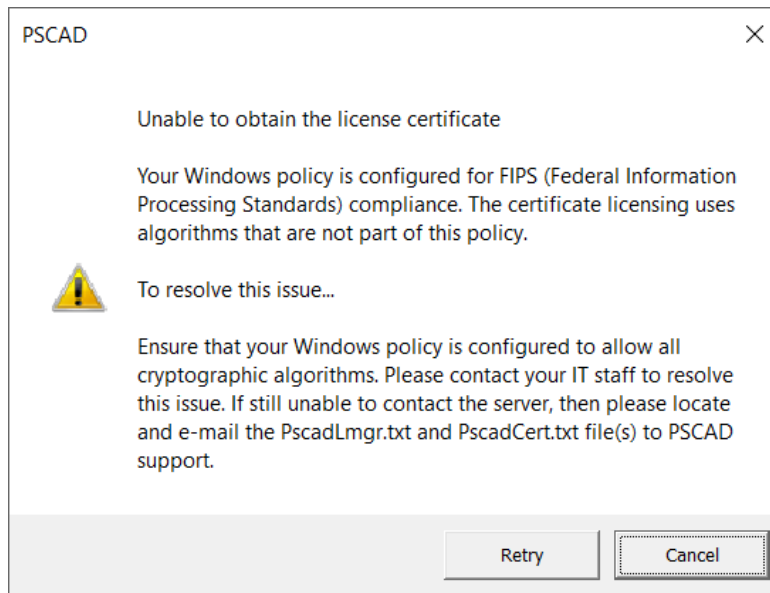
PSCAD

Unable to obtain the license certificate

Your Windows policy is configured for FIPS (Federal Information Processing Standards) compliance. The certificate licensing uses algorithms that are not part of this policy.

To resolve this issue...

Ensure that your Windows policy is configured to allow all cryptographic algorithms. Please contact your IT staff to resolve this issue. If still unable to contact the server, then please locate and e-mail the PscadLmgr.txt and PscadCert.txt file(s) to PSCAD support.

Retry

Cancel